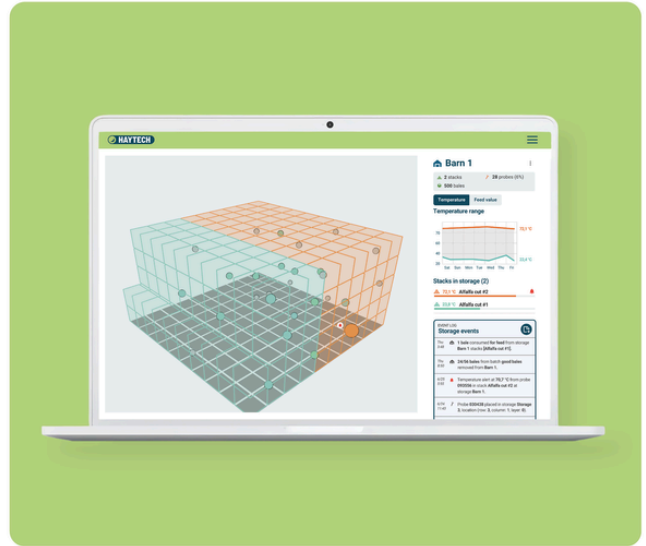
HAYTECH

Barn 1

2 stacks
29 probes (6%)
500 bales

Temperature
Feed value

Temperature range

70
60
40
20

72,1 °C
29,4 °C

Sat Sun Mon Tue Wed Thu Fri

Stacks in storage (2)

72,1 °C Alfalfa cut #2
29,4 °C Alfalfa cut #1

EVENT LOG
Storage events

1 bale consumed for feed from storage Barn 1 stacks [Alfalfa cut #1].

24/36 bales from batch good bales removed from Barn 1.

Temperature alert at 70,7 °C from probe 093939 in stack Alfalfa cut #2 at Barn 1.

Probe 830438 placed in storage Storage 2, location (row: 2, column: 1, layer: 0)